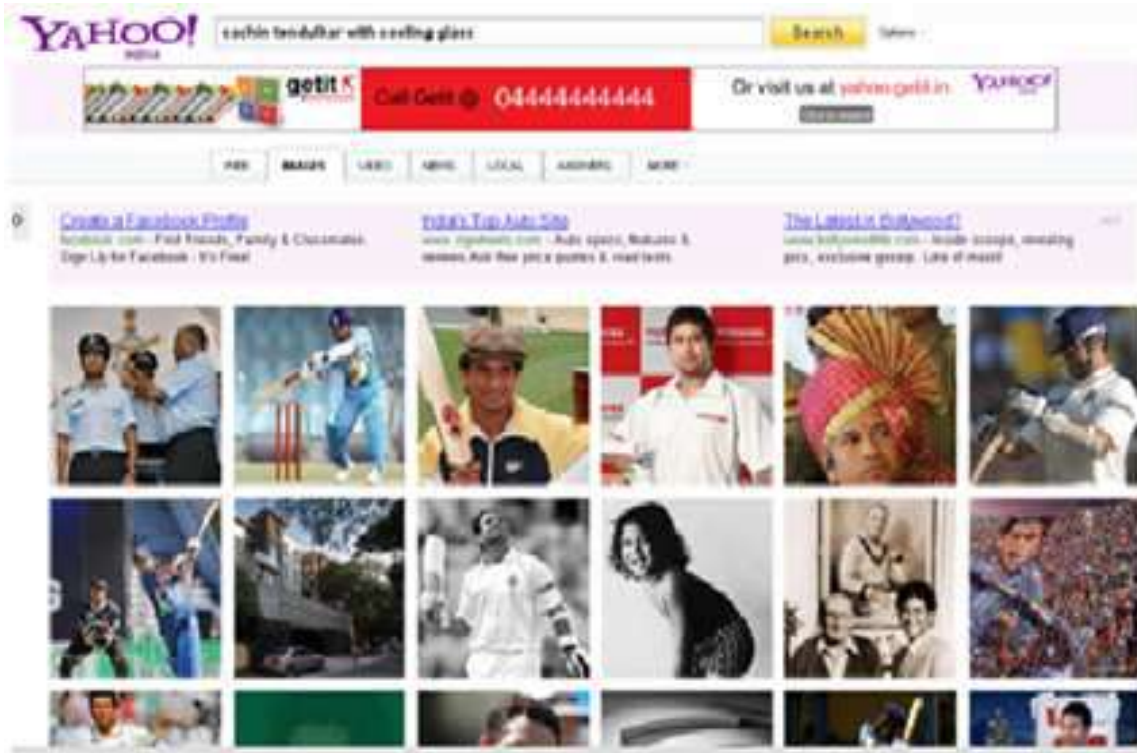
YAHOO! India

sachin tendulkar with cooling glass

Search

Options

getit

Call Getit @ 04444444444

Or visit us at yahoo.getit.in

YAHOO!

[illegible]

WEB | IMAGES | VIDEO | NEWS | LOCAL | ANSWERS | MORE

Create a Facebook Profile
facebook.com - Find Friends, Family & Classmates. Sign Up for Facebook - It's Free!

India's Top Auto Site
www.zigwheels.com - Auto specs, features & reviews. Ask free price quotes & road tests

The Latest in Bollywood?
www.bollywoodlife.com - Inside scoops, revealing pics, exclusive gossip. Lots of more!